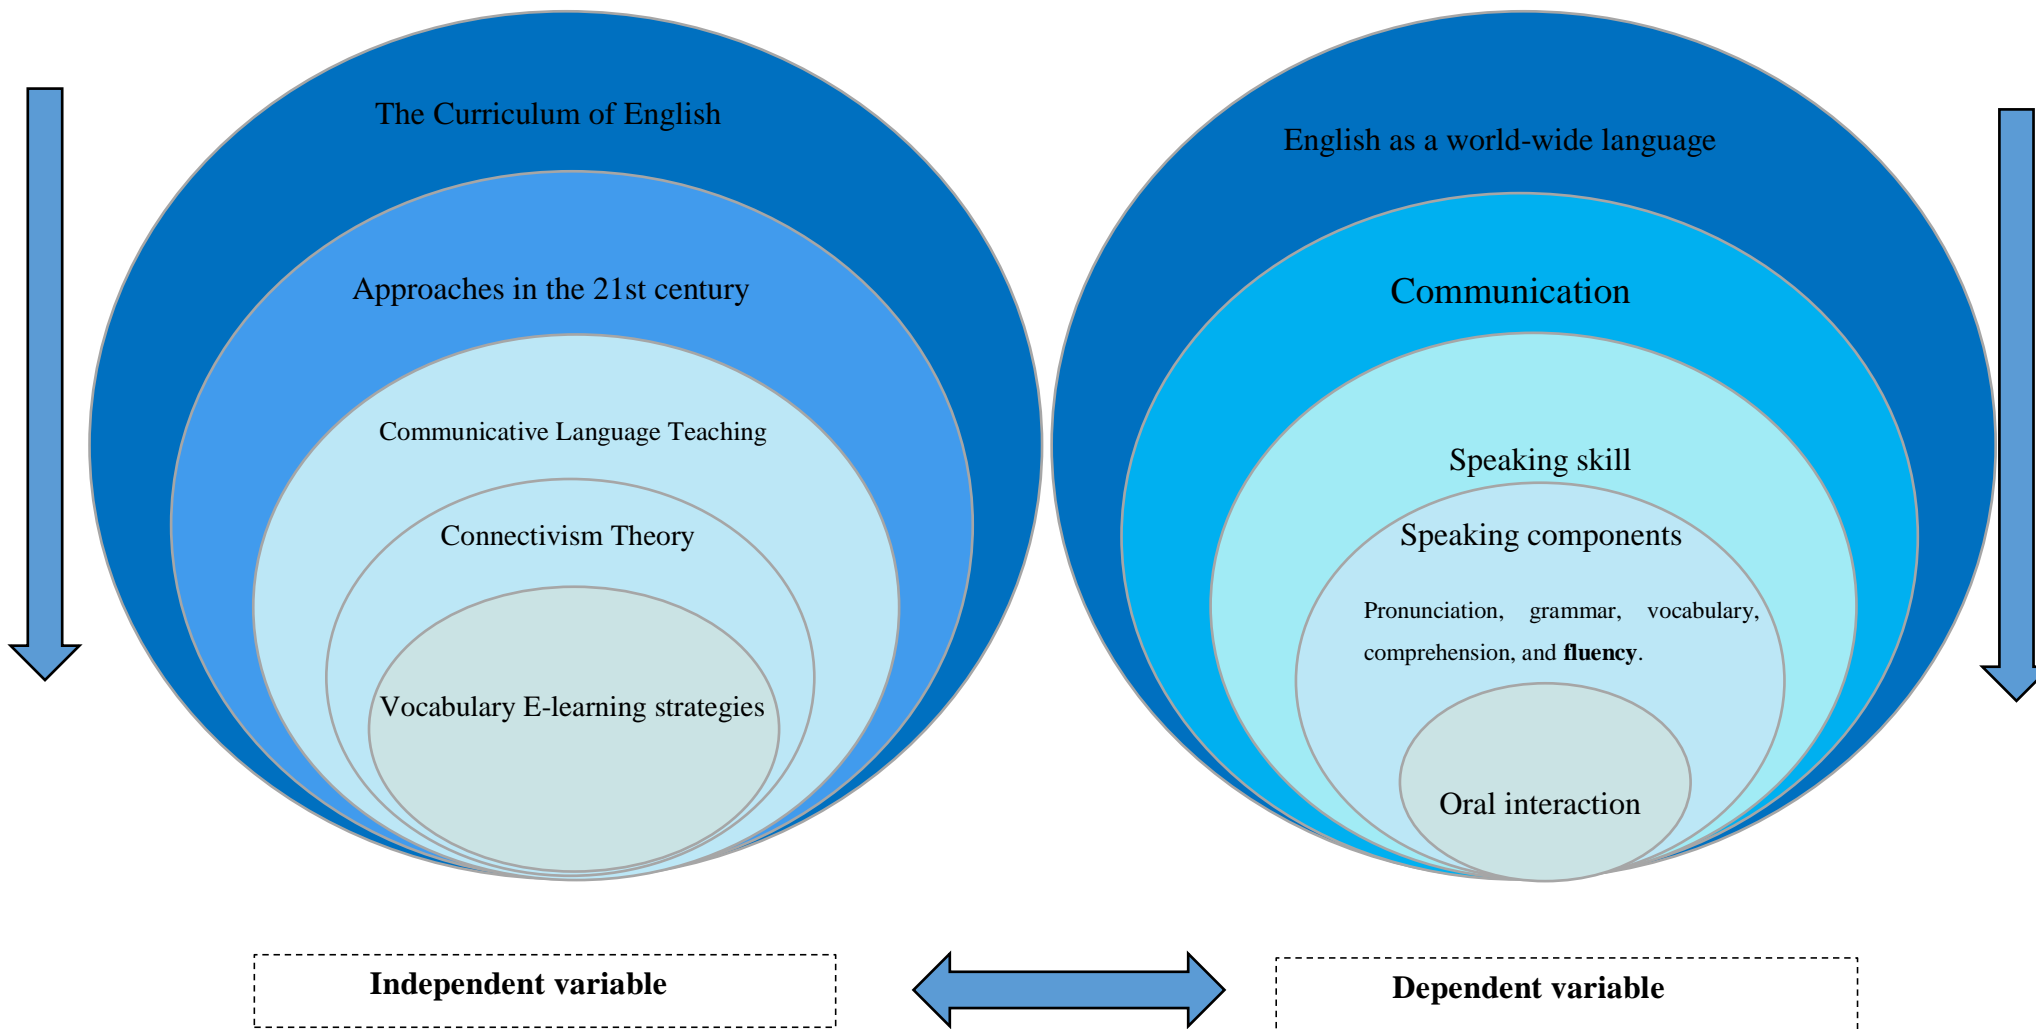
The Curriculum of English

Approaches in the 21st century

Communicative Language Teaching

Connectivism Theory

Vocabulary E-learning strategies

English as a world-wide language

Communication

Speaking skill

Speaking components

Pronunciation, grammar, vocabulary, comprehension, and **fluency**.

Oral interaction

**Independent variable**

**Dependent variable**